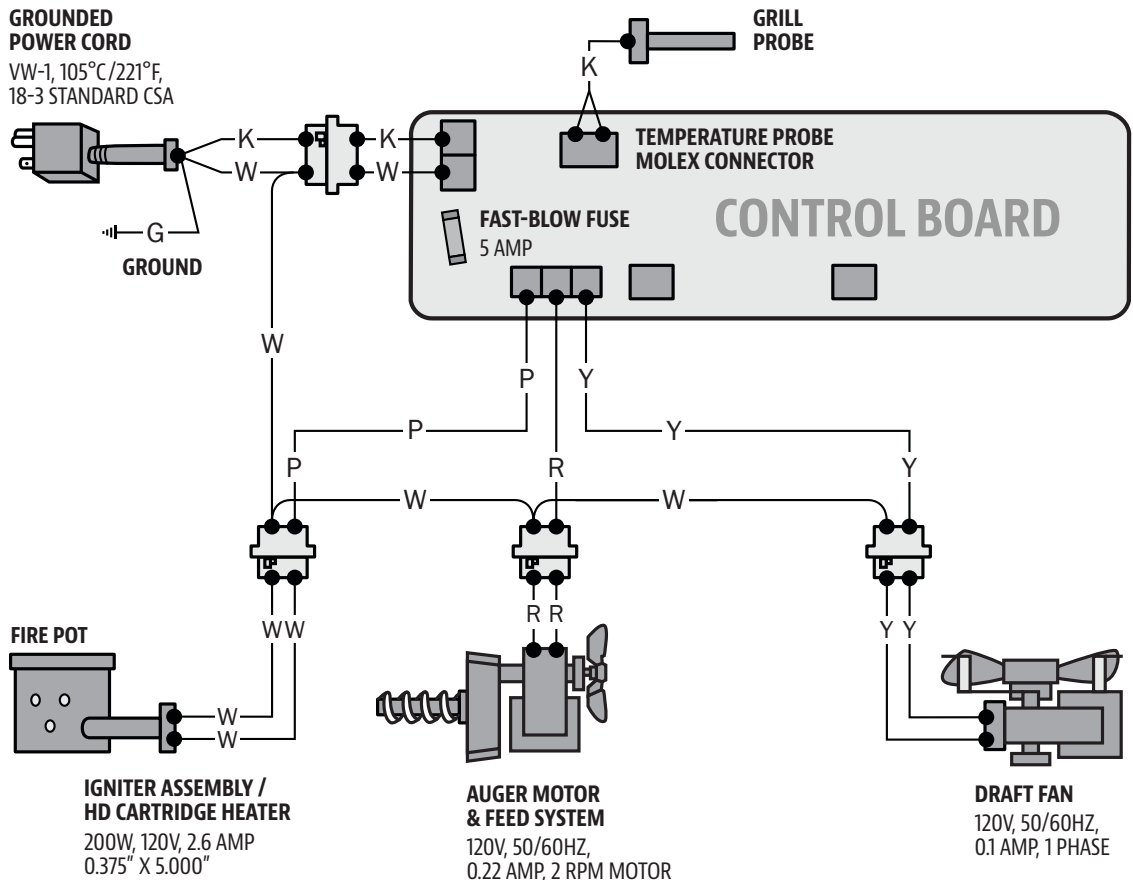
GROUNDED POWER CORD
VW-1, 105°C/221°F, 18-3 STANDARD CSA

GRILL PROBE

K

K

K

W

W

G

GROUND

TEMPERATURE PROBE MOLEX CONNECTOR

FAST-BLOW FUSE
5 AMP

CONTROL BOARD

W

P

Y

P

Y

P

R

Y

W

W

WW

R R

Y Y

FIRE POT

W

W

IGNITER ASSEMBLY / HD CARTRIDGE HEATER
200W, 120V, 2.6 AMP
0.375" X 5.000"

AUGER MOTOR & FEED SYSTEM
120V, 50/60HZ, 0.22 AMP, 2 RPM MOTOR

DRAFT FAN
120V, 50/60HZ, 0.1 AMP, 1 PHASE